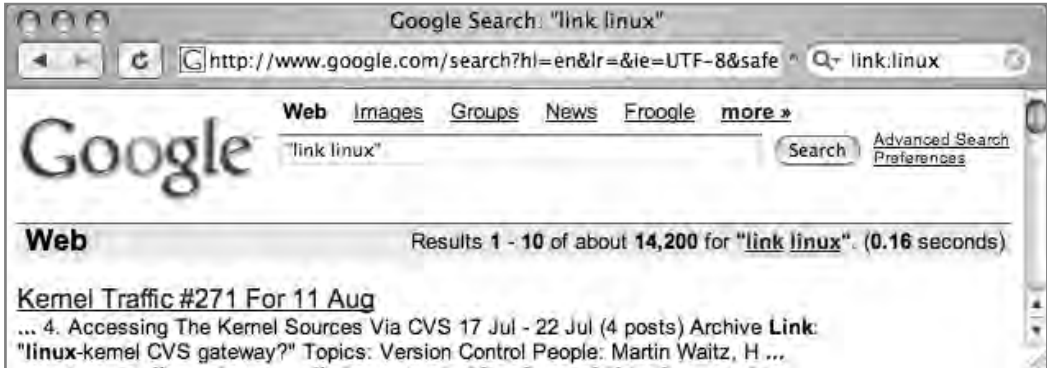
Google Search: "link linux"

http://www.google.com/search?hl=en&lr=&ie=UTF-8&safe

link:linux

Google

Web Images Groups News Froogle more »

"link linux"

Search

Advanced Search
Preferences

Web

Results 1 - 10 of about 14,200 for "link linux". (0.16 seconds)

Kernel Traffic #271 For 11 Aug

... 4. Accessing The Kernel Sources Via CVS 17 Jul - 22 Jul (4 posts) Archive Link: "linux-kernel CVS gateway?" Topics: Version Control People: Martin Waitz, H ...